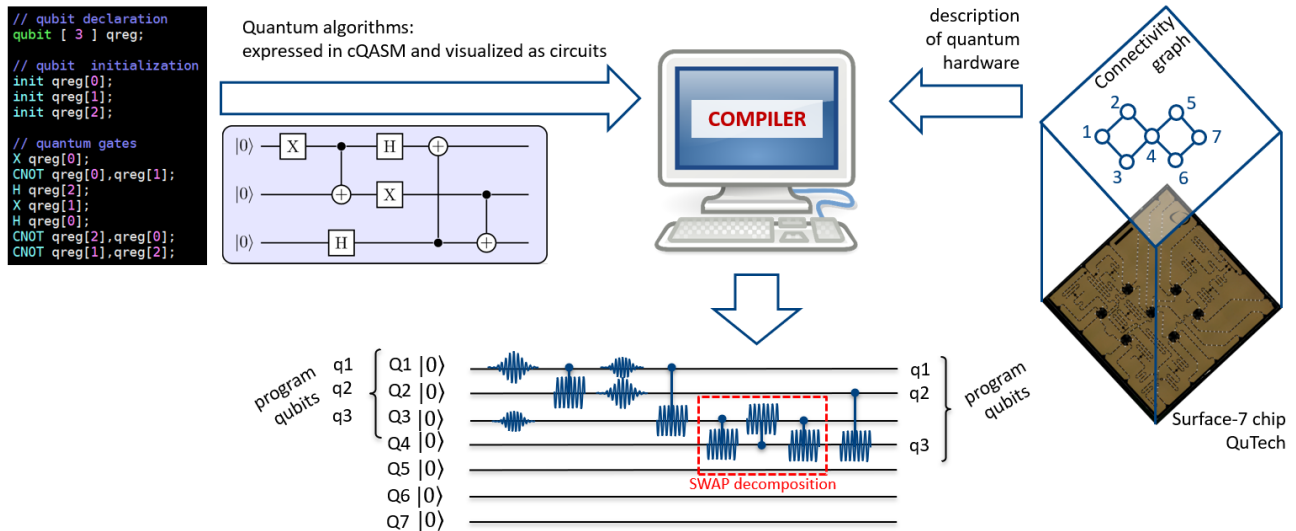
// qubit declaration
qubit [ 3 ] qreg;

// qubit initialization
init qreg[0];
init qreg[1];
init qreg[2];

// quantum gates
X qreg[0];
CNOT qreg[0],qreg[1];
H qreg[2];
X qreg[1];
H qreg[0];
CNOT qreg[2],qreg[0];
CNOT qreg[1],qreg[2];

Quantum algorithms:
expressed in cQASM and visualized as circuits

$|0\rangle$ X H
$|0\rangle$ X
$|0\rangle$ H

COMPILER

description of quantum hardware

Connectivity graph

1 2 3 4 5 6 7

Surface-7 chip
QuTech

program qubits
q1
q2
q3

Q1 $|0\rangle$
Q2 $|0\rangle$
Q3 $|0\rangle$
Q4 $|0\rangle$
Q5 $|0\rangle$
Q6 $|0\rangle$
Q7 $|0\rangle$

SWAP decomposition

q1
q2
q3

program qubits